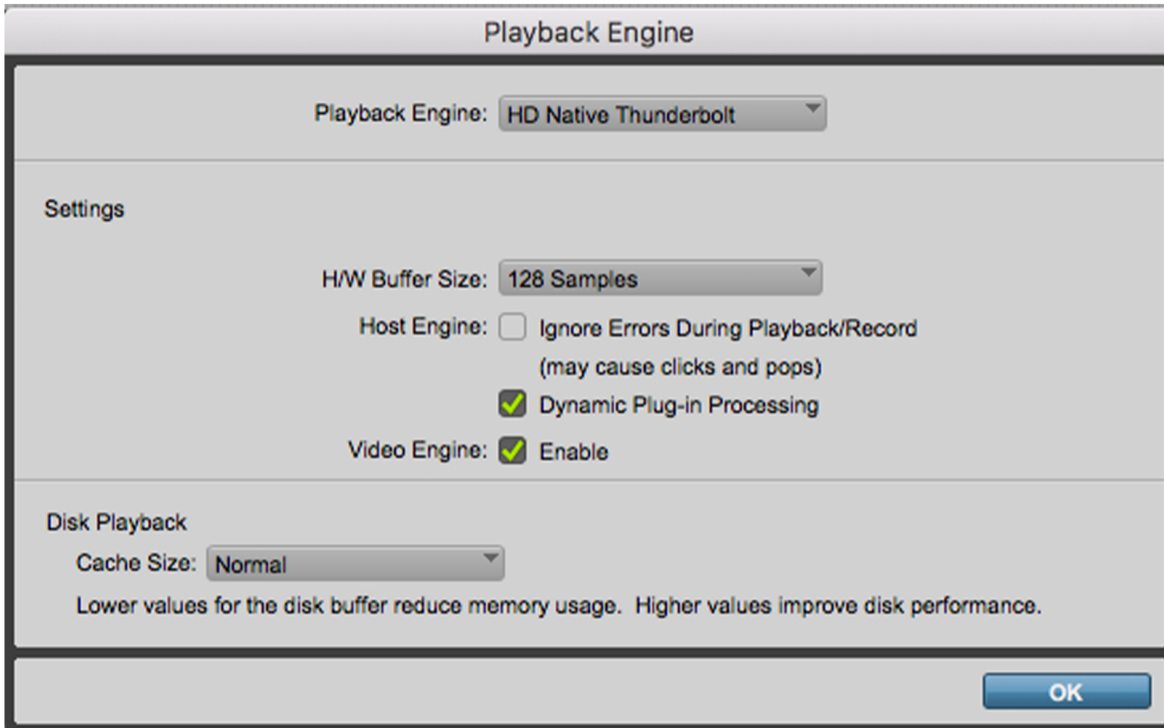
Playback Engine

Playback Engine: HD Native Thunderbolt

Settings

H/W Buffer Size: 128 Samples

Host Engine: Ignore Errors During Playback/Record (may cause clicks and pops)

Dynamic Plug-in Processing

Video Engine: Enable

Disk Playback

Cache Size: Normal

Lower values for the disk buffer reduce memory usage. Higher values improve disk performance.

OK